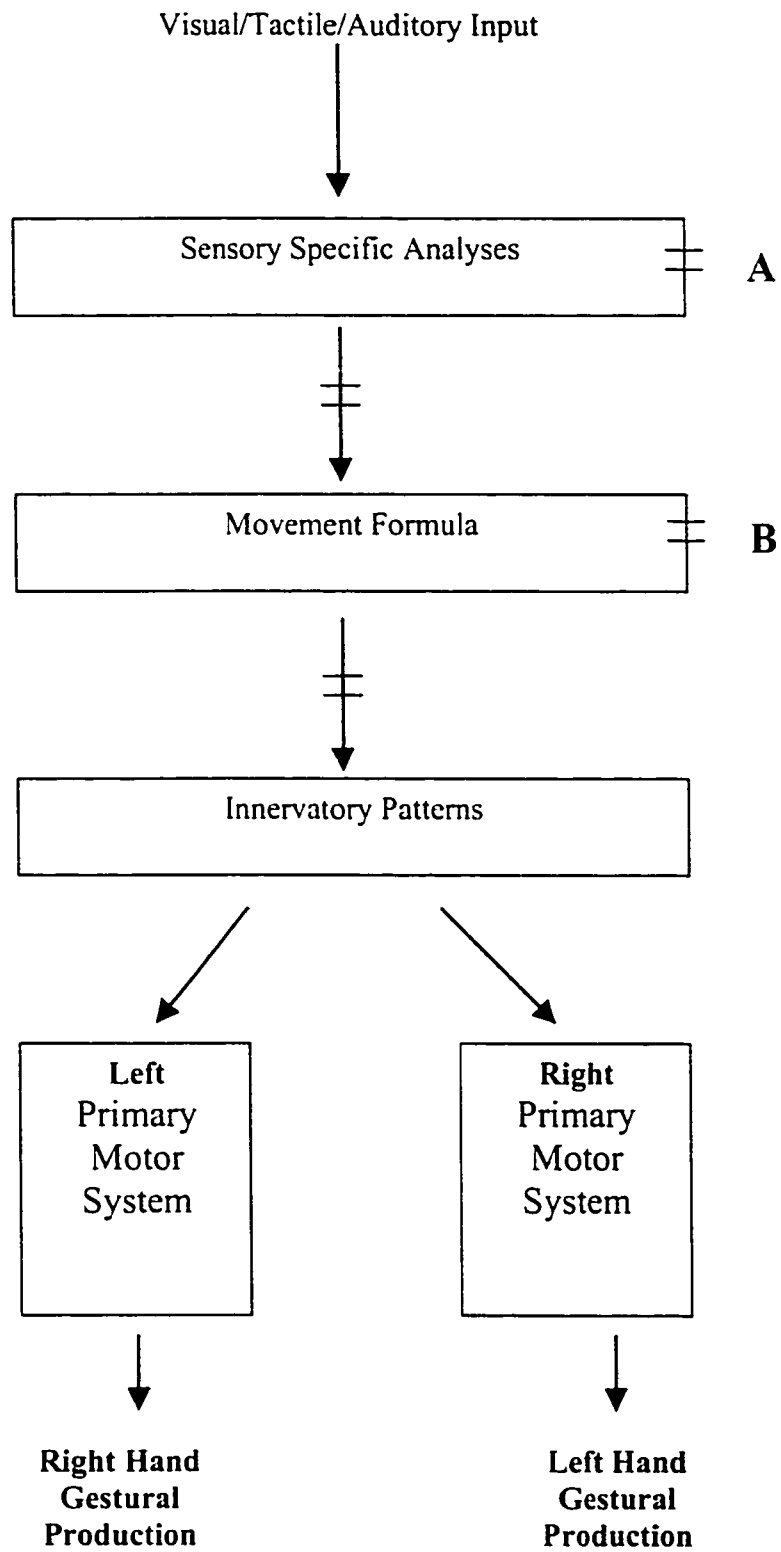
Visual/Tactile/Auditory Input

Sensory Specific Analyses

A

Movement Formula

B

Innervatory Patterns

Left Primary Motor System

Right Primary Motor System

Right Hand Gestural Production

Left Hand Gestural Production